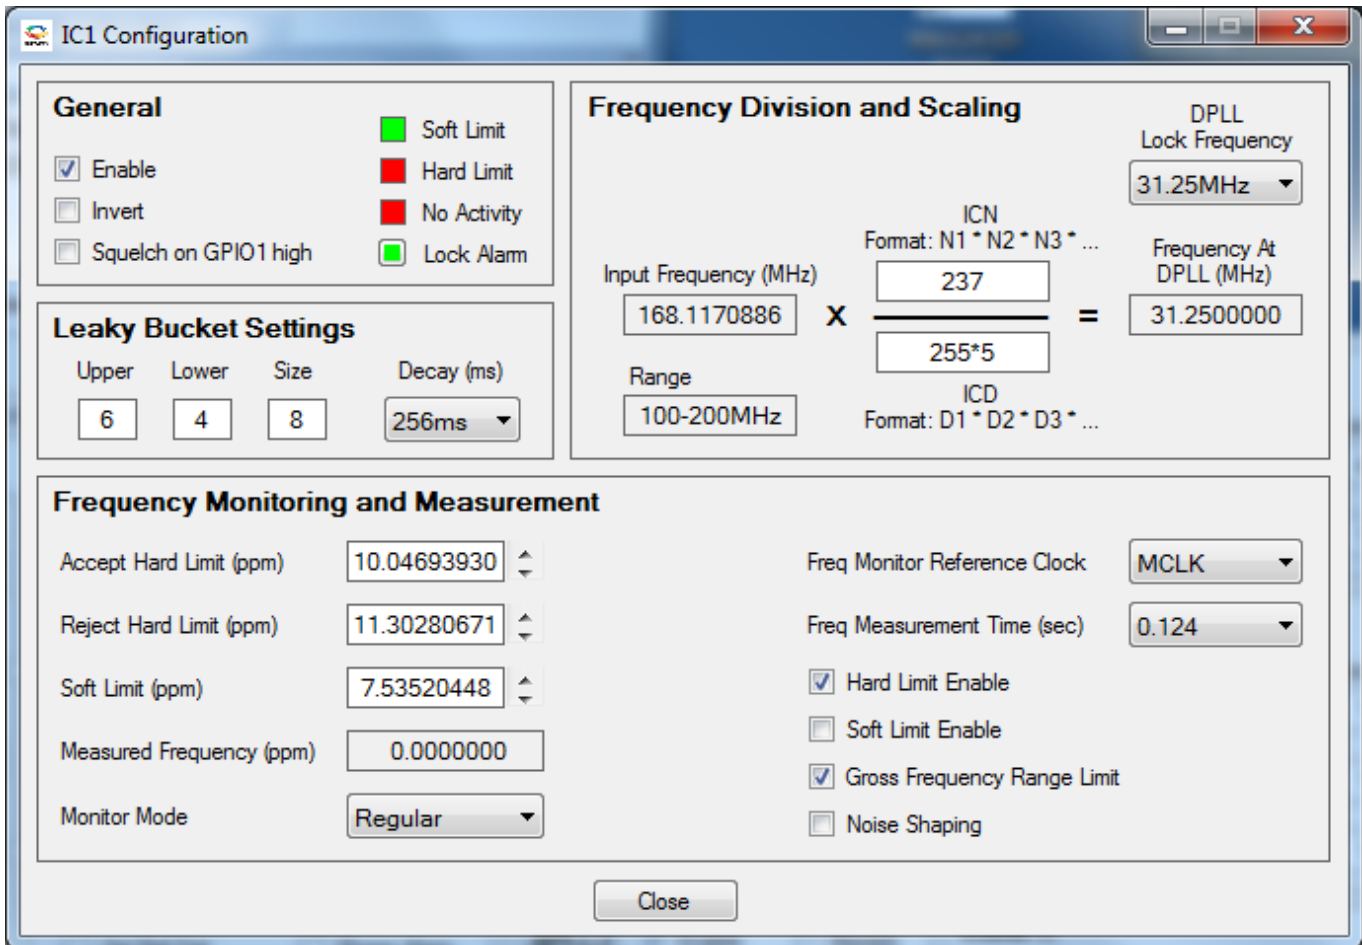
IC1 Configuration

General

Enable

Invert

Squelch on GPIO1 high

Soft Limit

Hard Limit

No Activity

Lock Alarm

Leaky Bucket Settings

Upper 6

Lower 4

Size 8

Decay (ms) 256ms

Frequency Division and Scaling

DPLL Lock Frequency

31.25MHz

ICN
Format: N1 * N2 * N3 * ...

Input Frequency (MHz)

168.1170886

X

237

255*5

=

Frequency At DPLL (MHz)

31.2500000

Range

100-200MHz

ICD
Format: D1 * D2 * D3 * ...

Frequency Monitoring and Measurement

Accept Hard Limit (ppm) 10.04693930

Reject Hard Limit (ppm) 11.30280671

Soft Limit (ppm) 7.53520448

Measured Frequency (ppm) 0.0000000

Monitor Mode Regular

Freq Monitor Reference Clock MCLK

Freq Measurement Time (sec) 0.124

Hard Limit Enable

Soft Limit Enable

Gross Frequency Range Limit

Noise Shaping

Close